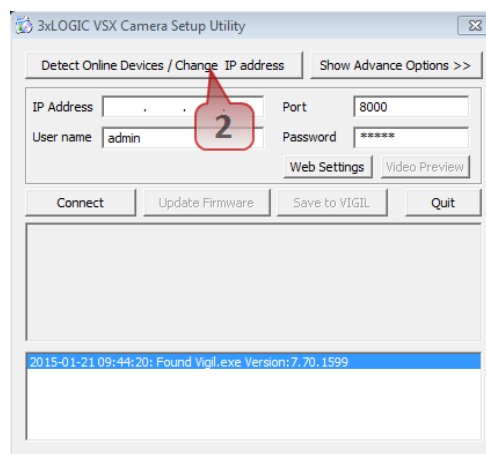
3xLOGIC VSX Camera Setup Utility

Detect Online Devices / Change IP address

Show Advance Options >>

IP Address . . .

Port 8000

User name admin

Password *****

2

Web Settings

Video Preview

Connect

Update Firmware

Save to VIGIL

Quit

2015-01-21 09:44:20: Found Vigil.exe Version:7.70.1599